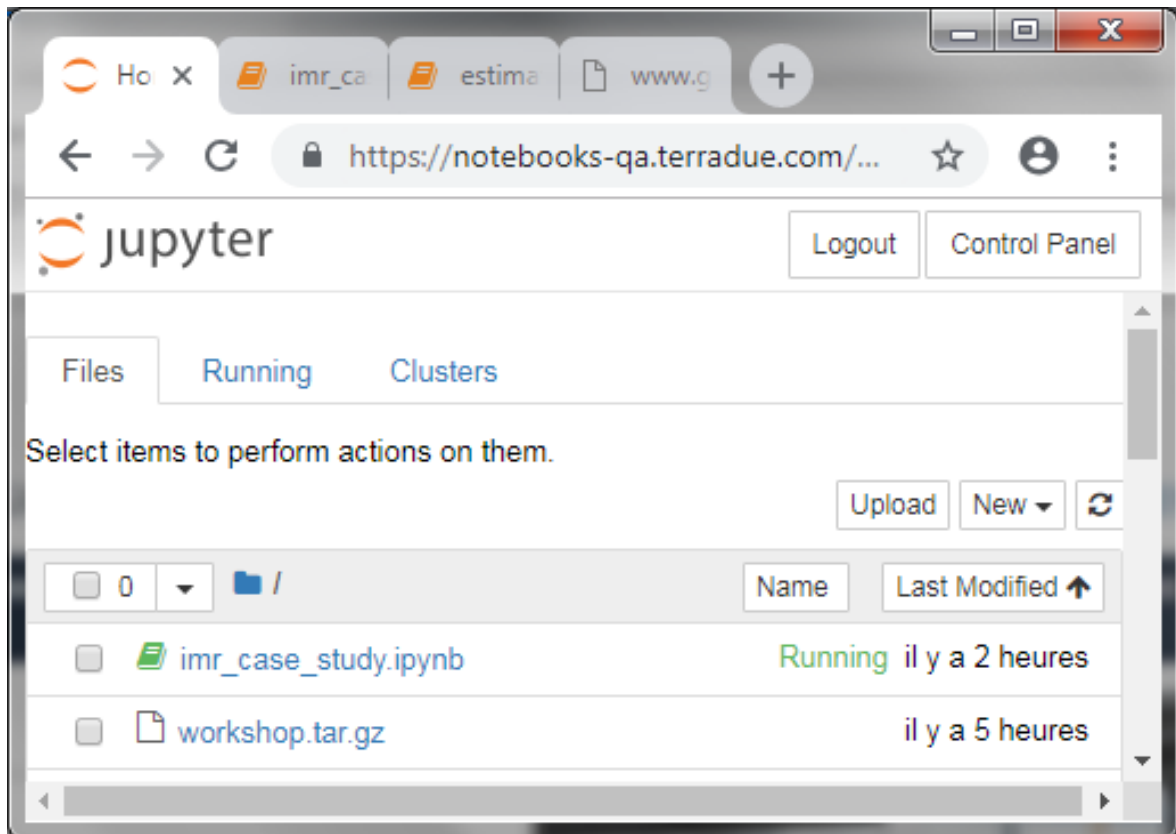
Ho ×
imr_ca
estima
www.g
+

https://notebooks-qa.terradue.com/...

jupyter
Logout
Control Panel

Files
Running
Clusters

Select items to perform actions on them.

Upload
New

0
/
Name
Last Modified

imr_case_study.ipynb
Running
il y a 2 heures

workshop.tar.gz
il y a 5 heures